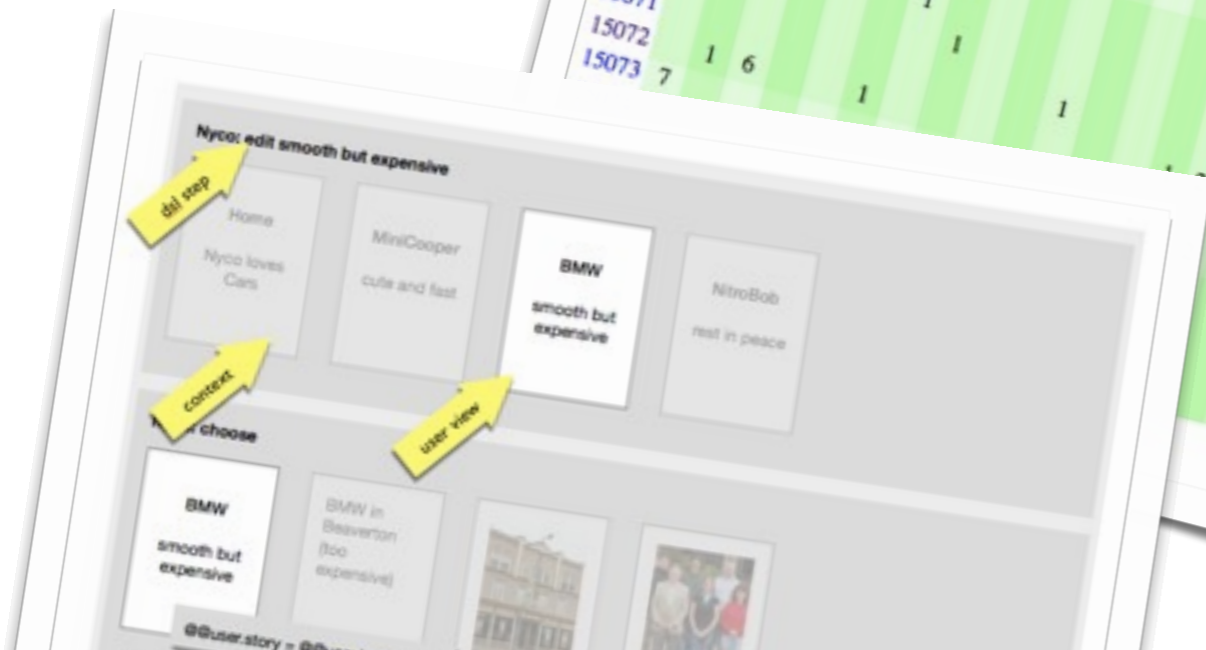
15071 1
15072 1 6 1
15073 7 1 1

Nyco: edit smooth but expensive

dsl step

Home

Nyco loves Cars

MiniCooper

cute and fast

BMW

smooth but expensive

NitroBob

rest in peace

context

user view

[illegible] choose

BMW

smooth but expensive

BMW in Beaverton (too expensive)

@@user.story = @@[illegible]